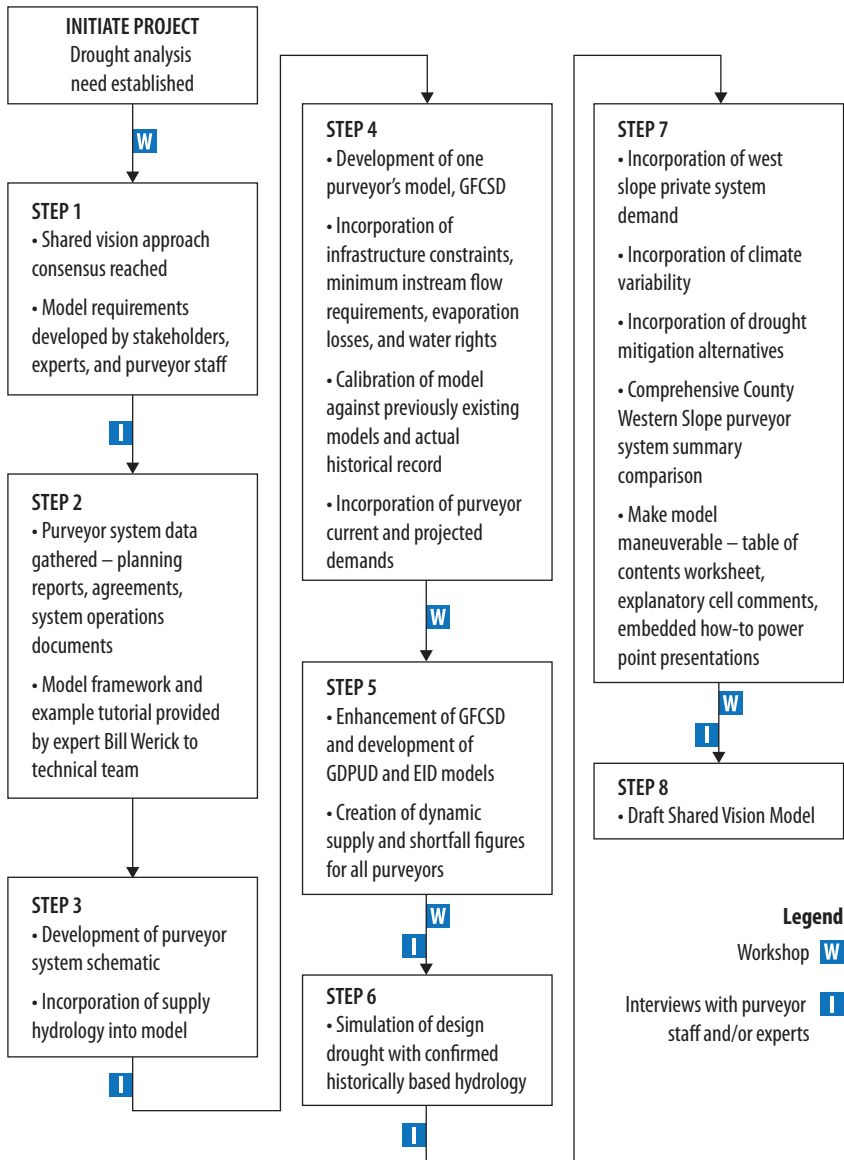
INITIATE PROJECT
Drought analysis need established

W

STEP 1
• Shared vision approach consensus reached
• Model requirements developed by stakeholders, experts, and purveyor staff

I

STEP 2
• Purveyor system data gathered – planning reports, agreements, system operations documents
• Model framework and example tutorial provided by expert Bill Werick to technical team

STEP 3
• Development of purveyor system schematic
• Incorporation of supply hydrology into model

I

STEP 4
• Development of one purveyor's model, GFCSD
• Incorporation of infrastructure constraints, minimum instream flow requirements, evaporation losses, and water rights
• Calibration of model against previously existing models and actual historical record
• Incorporation of purveyor current and projected demands

W

STEP 5
• Enhancement of GFCSD and development of GDPUD and EID models
• Creation of dynamic supply and shortfall figures for all purveyors

W

I

STEP 6
• Simulation of design drought with confirmed historically based hydrology

I

STEP 7
• Incorporation of west slope private system demand
• Incorporation of climate variability
• Incorporation of drought mitigation alternatives
• Comprehensive County Western Slope purveyor system summary comparison
• Make model maneuverable – table of contents worksheet, explanatory cell comments, embedded how-to power point presentations

W

I

STEP 8
• Draft Shared Vision Model

Legend
Workshop W
Interviews with purveyor staff and/or experts I